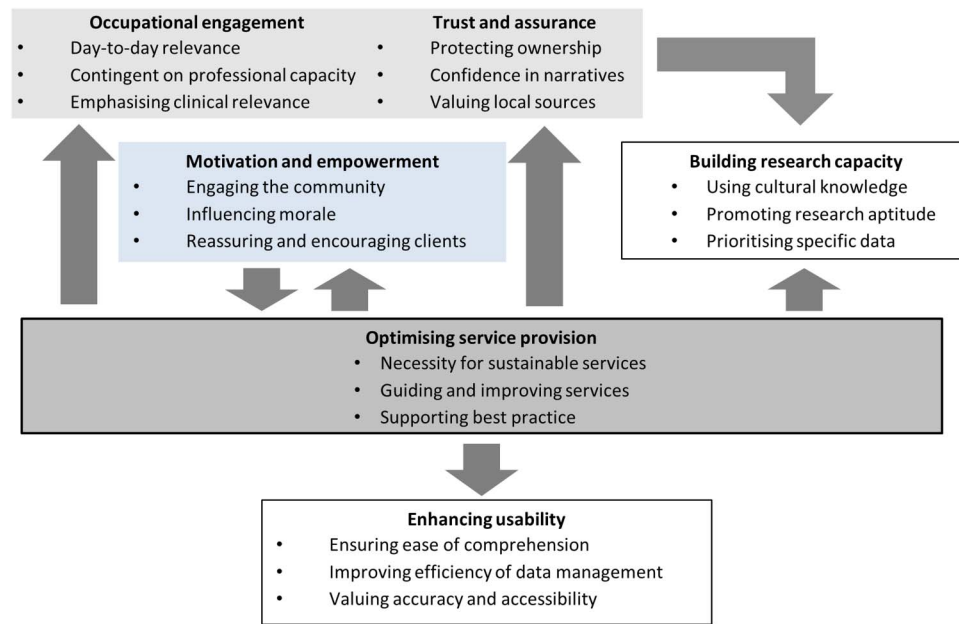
**Occupational engagement**
- Day-to-day relevance
- Contingent on professional capacity
- Emphasising clinical relevance

**Trust and assurance**
- Protecting ownership
- Confidence in narratives
- Valuing local sources

**Motivation and empowerment**
- Engaging the community
- Influencing morale
- Reassuring and encouraging clients

**Building research capacity**
- Using cultural knowledge
- Promoting research aptitude
- Prioritising specific data

**Optimising service provision**
- Necessity for sustainable services
- Guiding and improving services
- Supporting best practice

**Enhancing usability**
- Ensuring ease of comprehension
- Improving efficiency of data management
- Valuing accuracy and accessibility